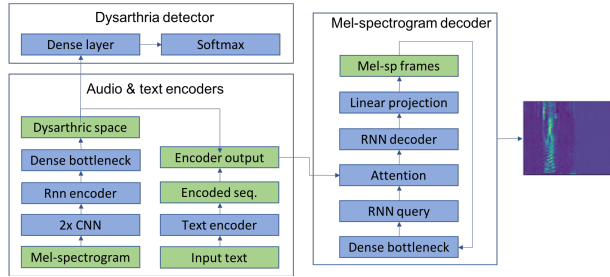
Dysarthria detector

Dense layer

Softmax

Audio & text encoders

Dysarthric space

Dense bottleneck

Rnn encoder

2x CNN

Mel-spectrogram

Encoder output

Encoded seq.

Text encoder

Input text

Mel-spectrogram decoder

Mel-sp frames

Linear projection

RNN decoder

Attention

RNN query

Dense bottleneck